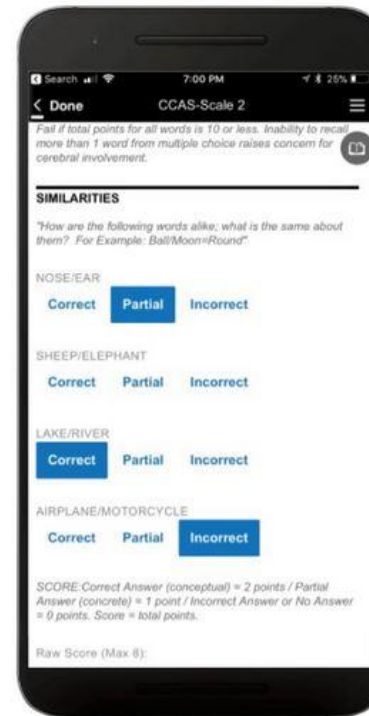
Search 7:00 PM 25%

< Done CCAS-Scale 2

Fail if total points for all words is 10 or less. Inability to recall more than 1 word from multiple choice raises concern for cerebral involvement.

SIMILARITIES

"How are the following words alike; what is the same about them? For Example: Ball/Moon=Round"

NOSE/EAR

Correct Partial Incorrect

SHEEP/ELEPHANT

Correct Partial Incorrect

LAKE/RIVER

Correct Partial Incorrect

AIRPLANE/MOTORCYCLE

Correct Partial Incorrect

SCORE:Correct Answer (conceptual) = 2 points / Partial Answer (concrete) = 1 point / Incorrect Answer or No Answer = 0 points. Score = total points.

Raw Score (Max 8):